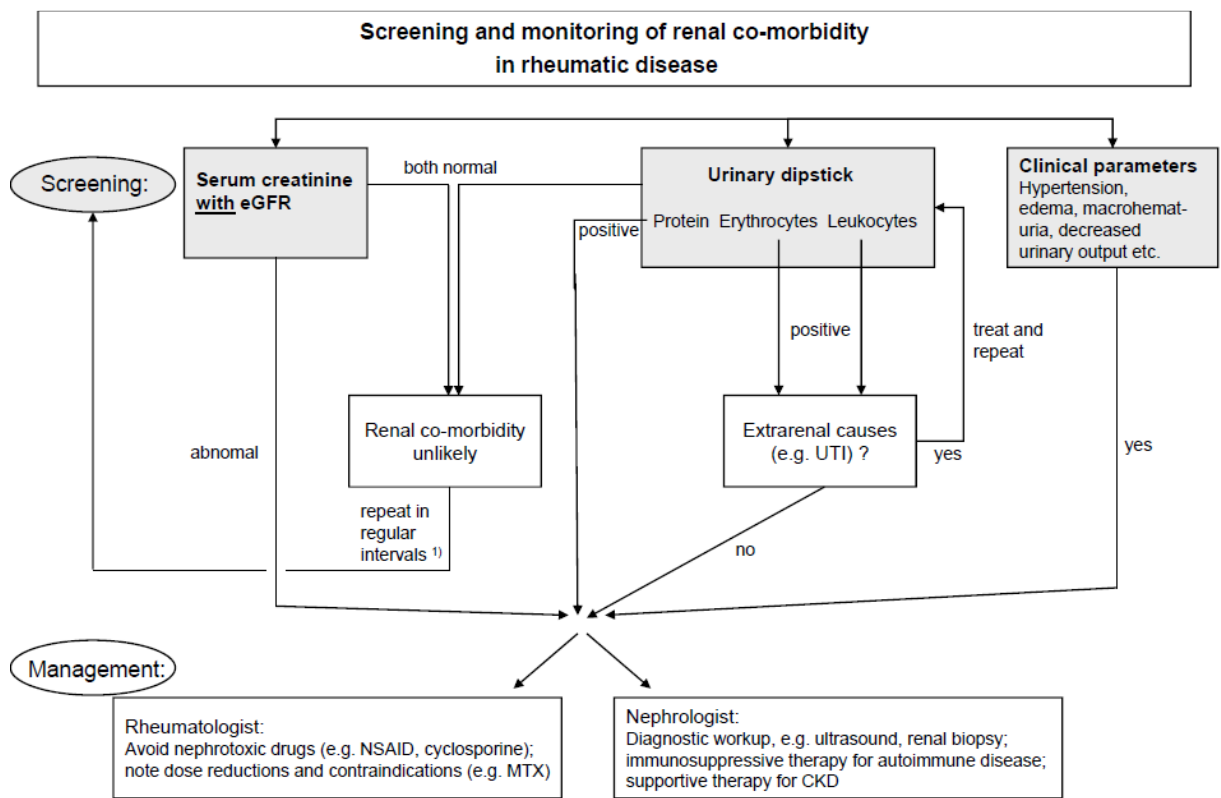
Screening and monitoring of renal co-morbidity in rheumatic disease

Screening:

Serum creatinine with eGFR

both normal

Urinary dipstick

Protein Erythrocytes Leukocytes

positive

Clinical parameters
Hypertension, edema, macrohematuria, decreased urinary output etc.

positive

treat and repeat

Renal co-morbidity unlikely

Extrarenal causes (e.g. UTI) ?

abnomal

yes

yes

repeat in regular intervals $^{1)}$

no

Management:

Rheumatologist:
Avoid nephrotoxic drugs (e.g. NSAID, cyclosporine); note dose reductions and contraindications (e.g. MTX)

Nephrologist:
Diagnostic workup, e.g. ultrasound, renal biopsy; immunosuppressive therapy for autoimmune disease; supportive therapy for CKD